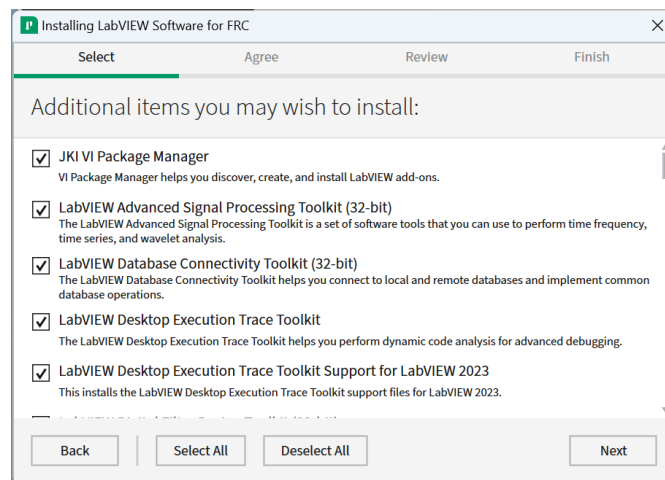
Installing LabVIEW Software for FRC

Select
Agree
Review
Finish

Additional items you may wish to install:

JKI VI Package Manager
VI Package Manager helps you discover, create, and install LabVIEW add-ons.

LabVIEW Advanced Signal Processing Toolkit (32-bit)
The LabVIEW Advanced Signal Processing Toolkit is a set of software tools that you can use to perform time frequency, time series, and wavelet analysis.

LabVIEW Database Connectivity Toolkit (32-bit)
The LabVIEW Database Connectivity Toolkit helps you connect to local and remote databases and implement common database operations.

LabVIEW Desktop Execution Trace Toolkit
The LabVIEW Desktop Execution Trace Toolkit helps you perform dynamic code analysis for advanced debugging.

LabVIEW Desktop Execution Trace Toolkit Support for LabVIEW 2023
This installs the LabVIEW Desktop Execution Trace Toolkit support files for LabVIEW 2023.

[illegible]

Back
Select All
Deselect All
Next